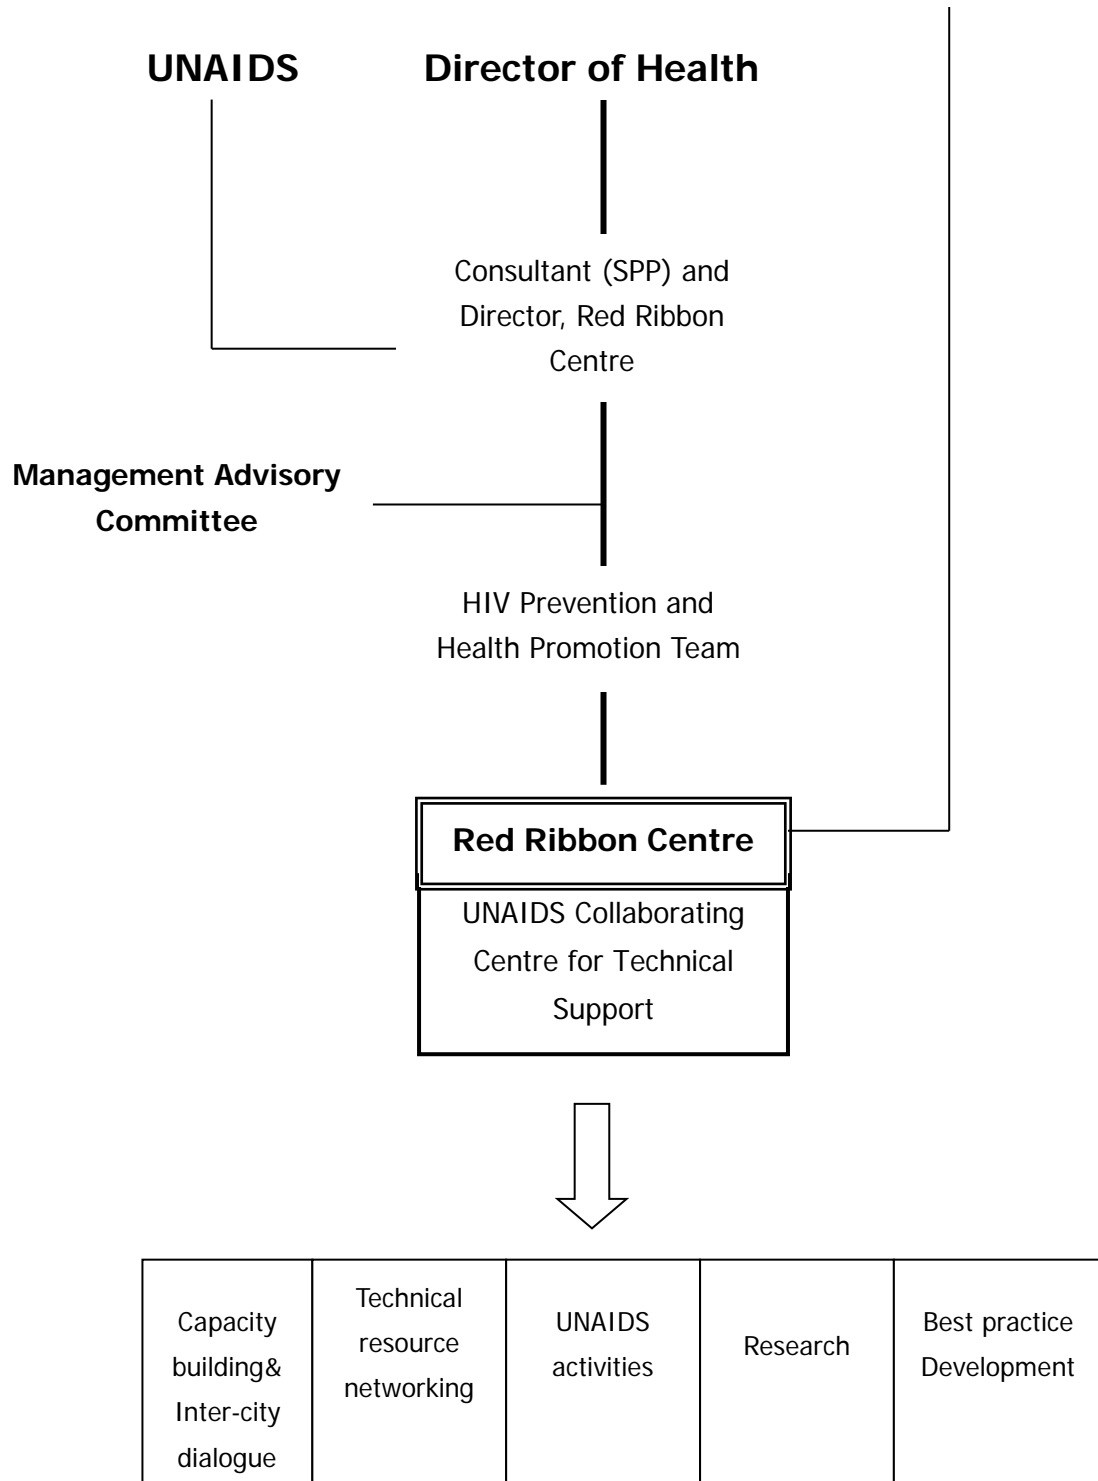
UNAIDS

Director of Health

Consultant (SPP) and Director, Red Ribbon Centre

Management Advisory Committee

HIV Prevention and Health Promotion Team

Red Ribbon Centre

UNAIDS Collaborating Centre for Technical Support

| Capacity building& Inter-city dialogue | Technical resource networking | UNAIDS activities | Research | Best practice Development |
|---|---|---|---|---|